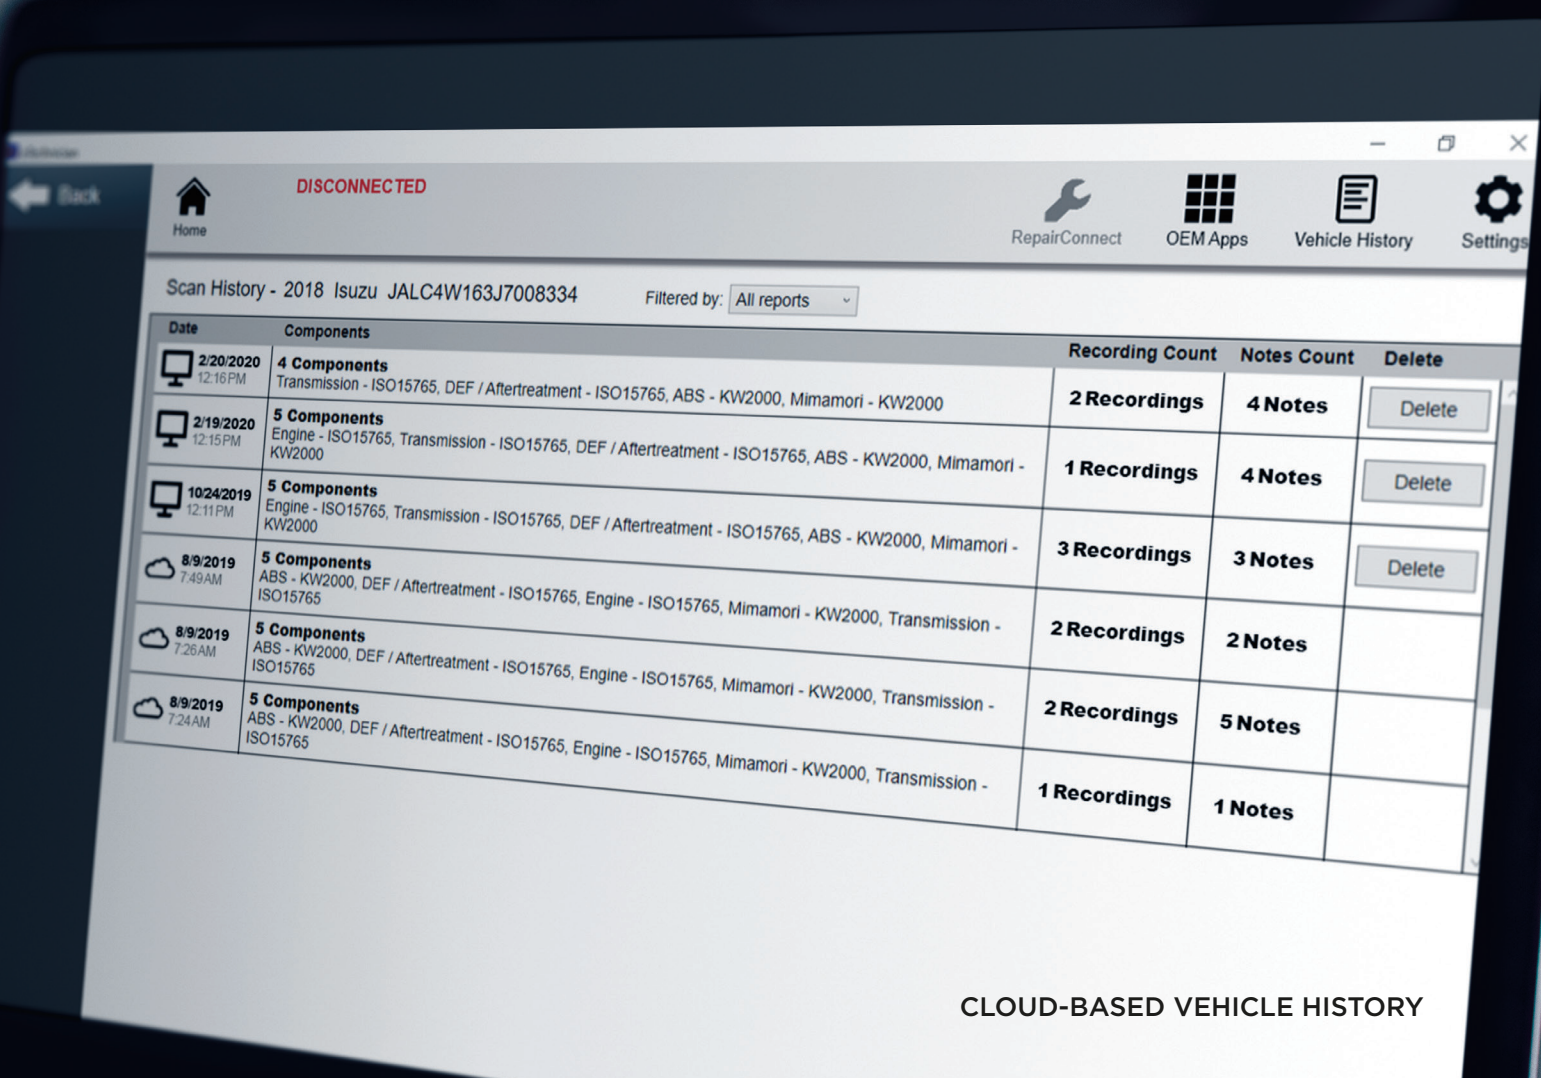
Back

Home

DISCONNECTED

RepairConnect OEM Apps Vehicle History Settings

Scan History - 2018 Isuzu JALC4W163J7008334

Filtered by: All reports

| Date | Components | Recording Count | Notes Count | Delete |
|---|---|---|---|---|
| 2/20/2020 12:16PM | 4 Components Transmission - ISO15765, DEF / Aftertreatment - ISO15765, ABS - KW2000, Mimamori - KW2000 | 2 Recordings | 4 Notes | Delete |
| 2/19/2020 12:15PM | 5 Components Engine - ISO15765, Transmission - ISO15765, DEF / Aftertreatment - ISO15765, ABS - KW2000, Mimamori - KW2000 | 1 Recordings | 4 Notes | Delete |
| 10/24/2019 12:11PM | 5 Components Engine - ISO15765, Transmission - ISO15765, DEF / Aftertreatment - ISO15765, ABS - KW2000, Mimamori - KW2000 | 3 Recordings | 3 Notes | Delete |
| 8/9/2019 7:49AM | 5 Components ABS - KW2000, DEF / Aftertreatment - ISO15765, Engine - ISO15765, Mimamori - KW2000, Transmission - ISO15765 | 2 Recordings | 2 Notes | |
| 8/9/2019 7:26AM | 5 Components ABS - KW2000, DEF / Aftertreatment - ISO15765, Engine - ISO15765, Mimamori - KW2000, Transmission - ISO15765 | 2 Recordings | 5 Notes | |
| 8/9/2019 7:24AM | 5 Components ABS - KW2000, DEF / Aftertreatment - ISO15765, Engine - ISO15765, Mimamori - KW2000, Transmission - ISO15765 | 1 Recordings | 1 Notes | |

CLOUD-BASED VEHICLE HISTORY